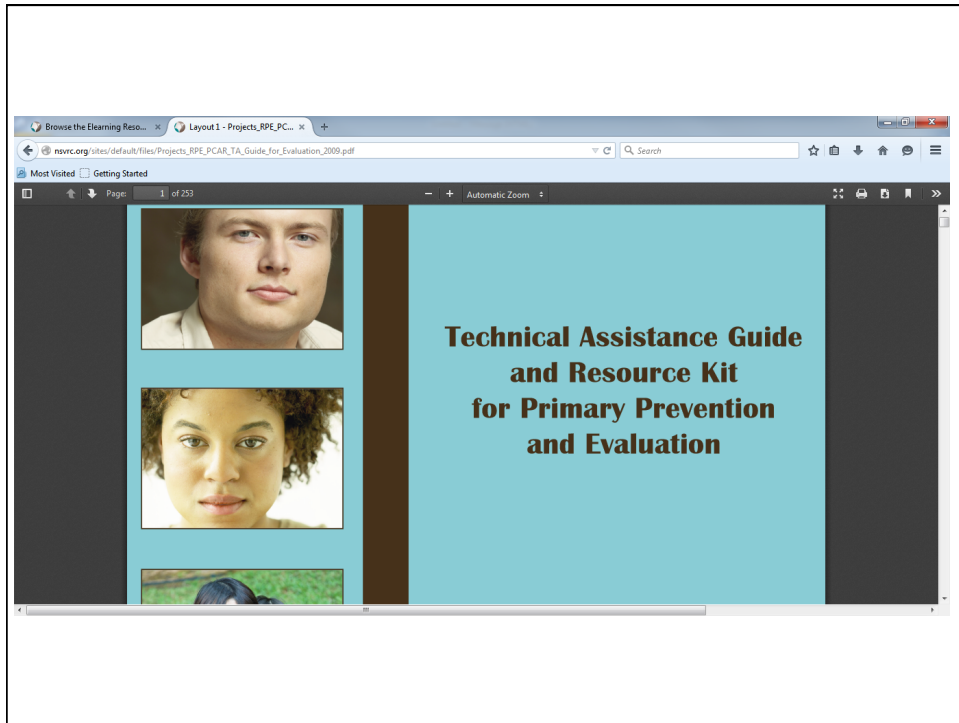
Browse the Elearning Reso... ×
Layout 1 - Projects_RPE_PC... ×
+

nsvrc.org/sites/default/files/Projects_RPE_PCAR_TA_Guide_for_Evaluation_2009.pdf

Search

Most Visited
Getting Started

Page: 1 of 253

− + Automatic Zoom

Technical Assistance Guide and Resource Kit for Primary Prevention and Evaluation